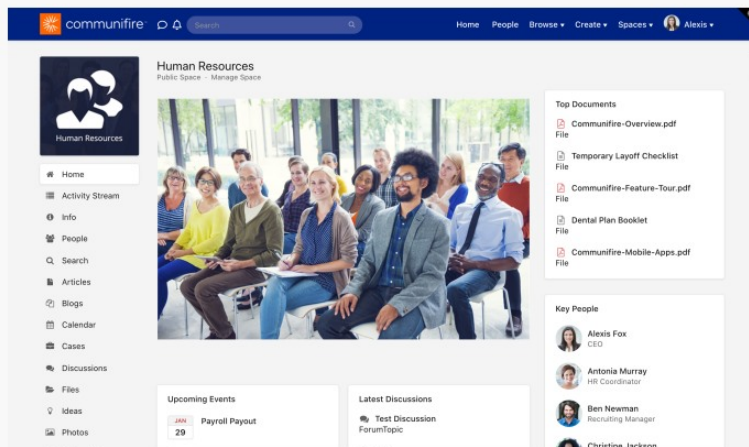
communifire™ Search Home People Browse ▾ Create ▾ Spaces ▾ Alexis ▾

Human Resources

Human Resources
Public Space · Manage Space

Home
Activity Stream
Info
People
Search
Articles
Blogs
Calendar
Cases
Discussions
Files
Ideas
Photos

Top Documents
Communifire-Overview.pdf
File
Temporary Layoff Checklist
File
Communifire-Feature-Tour.pdf
File
Dental Plan Booklet
File
Communifire-Mobile-Apps.pdf
File

Key People
Alexis Fox
CEO
Antonia Murray
HR Coordinator
Ben Newman
Recruiting Manager
Christine Jackson

Upcoming Events
JAN 29 Payroll Payout

Latest Discussions
Test Discussion
ForumTopic